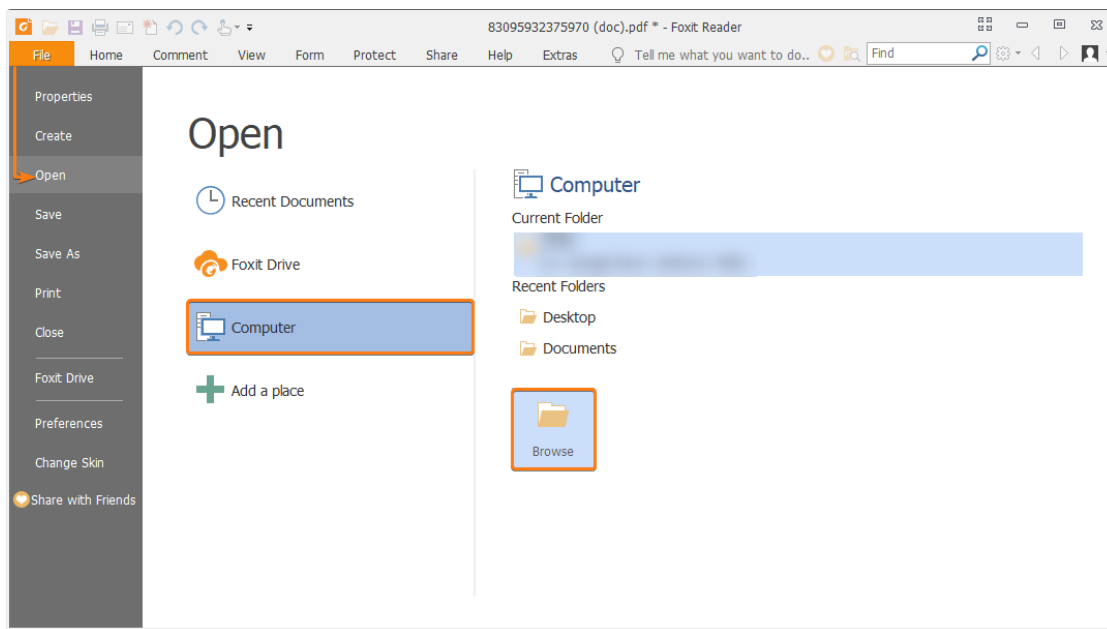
83095932375970 (doc).pdf * - Foxit Reader

File Home Comment View Form Protect Share Help Extras Tell me what you want to do.. Find

Properties
Create
Open
Save
Save As
Print
Close
Foxit Drive
Preferences
Change Skin
Share with Friends

Open

Recent Documents
Foxit Drive
Computer
Add a place

Computer
Current Folder
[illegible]
Recent Folders
Desktop
Documents
Browse